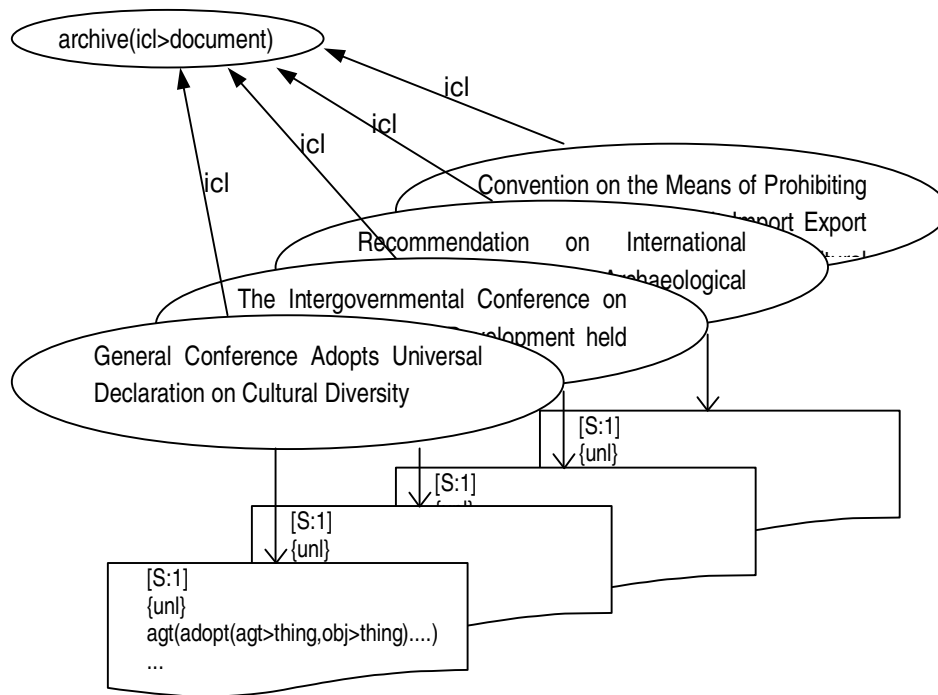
archive(icl>document)

icl

icl

icl

icl

Convention on the Means of Prohibiting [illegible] Import Export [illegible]

Recommendation on International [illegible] Archaeological

The Intergovernmental Conference on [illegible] Development held

General Conference Adopts Universal Declaration on Cultural Diversity

[S:1]
{unl}

[S:1]
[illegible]

[S:1]
{unl}

[S:1]
{unl}
agt(adopt(agt>thing,obj>thing)....)
...